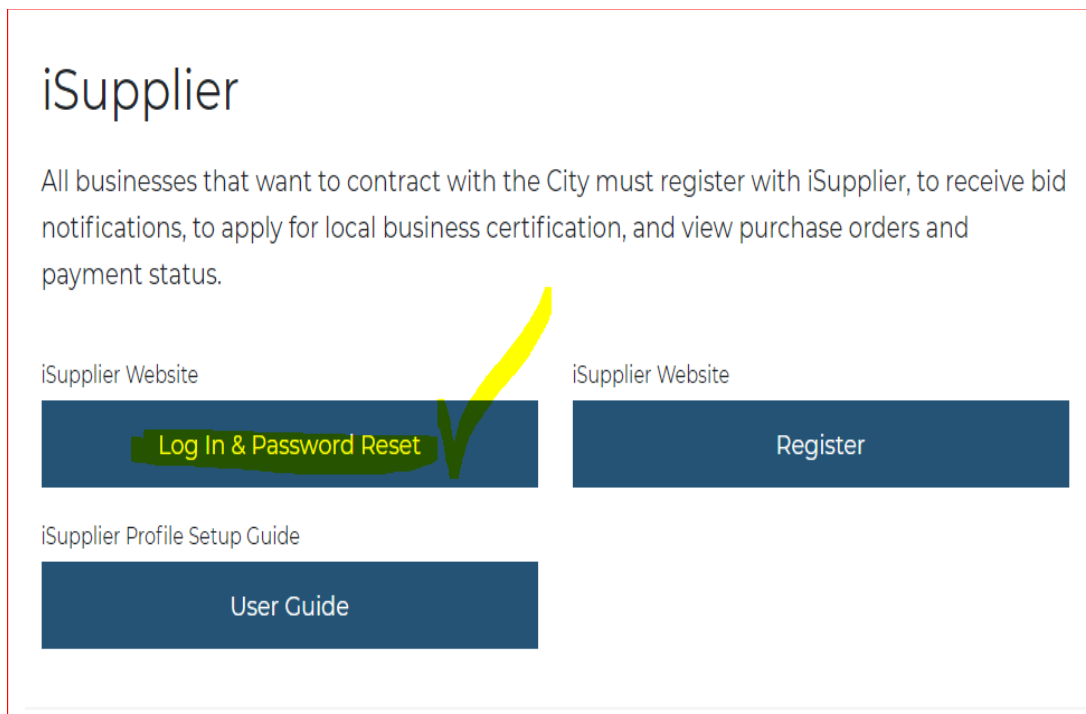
iSupplier

All businesses that want to contract with the City must register with iSupplier, to receive bid notifications, to apply for local business certification, and view purchase orders and payment status.

iSupplier Website

Log In & Password Reset

iSupplier Website

Register

iSupplier Profile Setup Guide

User Guide